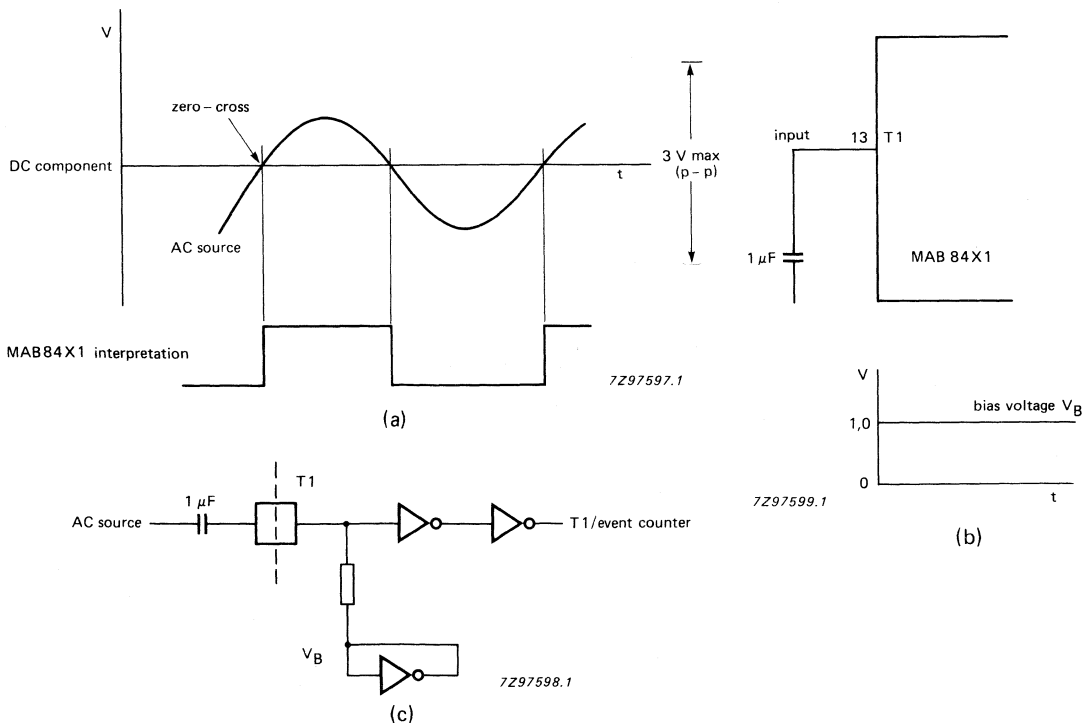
V

zero – cross

DC component

t

AC source

3 V max (p – p)

MAB84X1 interpretation

7Z97597.1

(a)

input

13

T1

1 $\mu$F

MAB 84X1

V

bias voltage $V_B$

1,0

0

t

7Z99599.1

(b)

AC source

1 $\mu$F

T1

T1/event counter

$V_B$

7Z97598.1

(c)